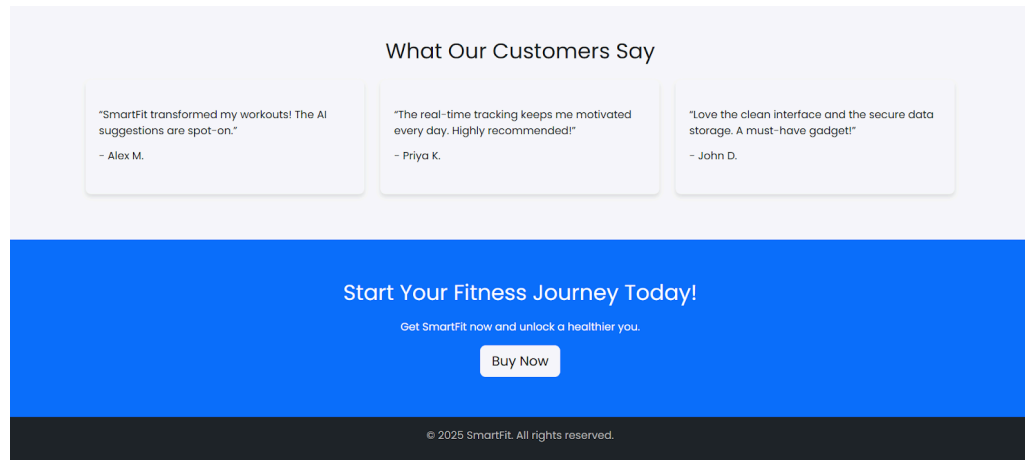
What Our Customers Say

"SmartFit transformed my workouts! The AI suggestions are spot-on."

- Alex M.

"The real-time tracking keeps me motivated every day. Highly recommended!"

- Priya K.

"Love the clean interface and the secure data storage. A must-have gadget!"

- John D.

Start Your Fitness Journey Today!

Get SmartFit now and unlock a healthier you.

Buy Now

© 2025 SmartFit. All rights reserved.